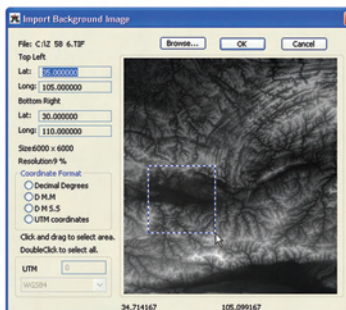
Import Background Image

File: C:\IZ 58 6.TIF

Browse...

OK

Cancel

Top Left

Lat: 35.000000

Long: 105.000000

Bottom Right

Lat: 30.000000

Long: 110.000000

Size:6000 x 6000

Resolution:9 %

Coordinate Format

Decimal Degrees

D M.M

D M S.S

UTM coordinates

Click and drag to select area.

DoubleClick to select all.

UTM

0

WGS84

34.714167

105.099167